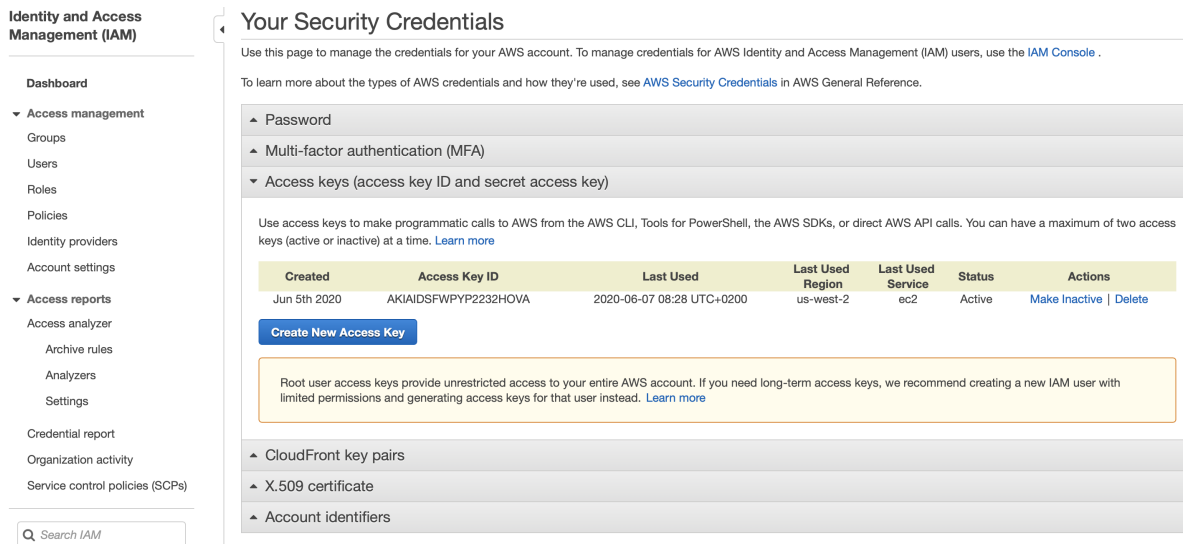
Identity and Access Management (IAM)

Dashboard

Access management

Groups

Users

Roles

Policies

Identity providers

Account settings

Access reports

Access analyzer

Archive rules

Analyzers

Settings

Credential report

Organization activity

Service control policies (SCPs)

Search IAM

Your Security Credentials

Use this page to manage the credentials for your AWS account. To manage credentials for AWS Identity and Access Management (IAM) users, use the IAM Console .

To learn more about the types of AWS credentials and how they're used, see AWS Security Credentials in AWS General Reference.

Password

Multi-factor authentication (MFA)

Access keys (access key ID and secret access key)

Use access keys to make programmatic calls to AWS from the AWS CLI, Tools for PowerShell, the AWS SDKs, or direct AWS API calls. You can have a maximum of two access keys (active or inactive) at a time. Learn more

| Created | Access Key ID | Last Used | Last Used Region | Last Used Service | Status | Actions |
|---|---|---|---|---|---|---|
| Jun 5th 2020 | AKIAIDSFWPYP2232HOVA | 2020-06-07 08:28 UTC+0200 | us-west-2 | ec2 | Active | Make Inactive \| Delete |

Create New Access Key

Root user access keys provide unrestricted access to your entire AWS account. If you need long-term access keys, we recommend creating a new IAM user with limited permissions and generating access keys for that user instead. Learn more

CloudFront key pairs

X.509 certificate

Account identifiers